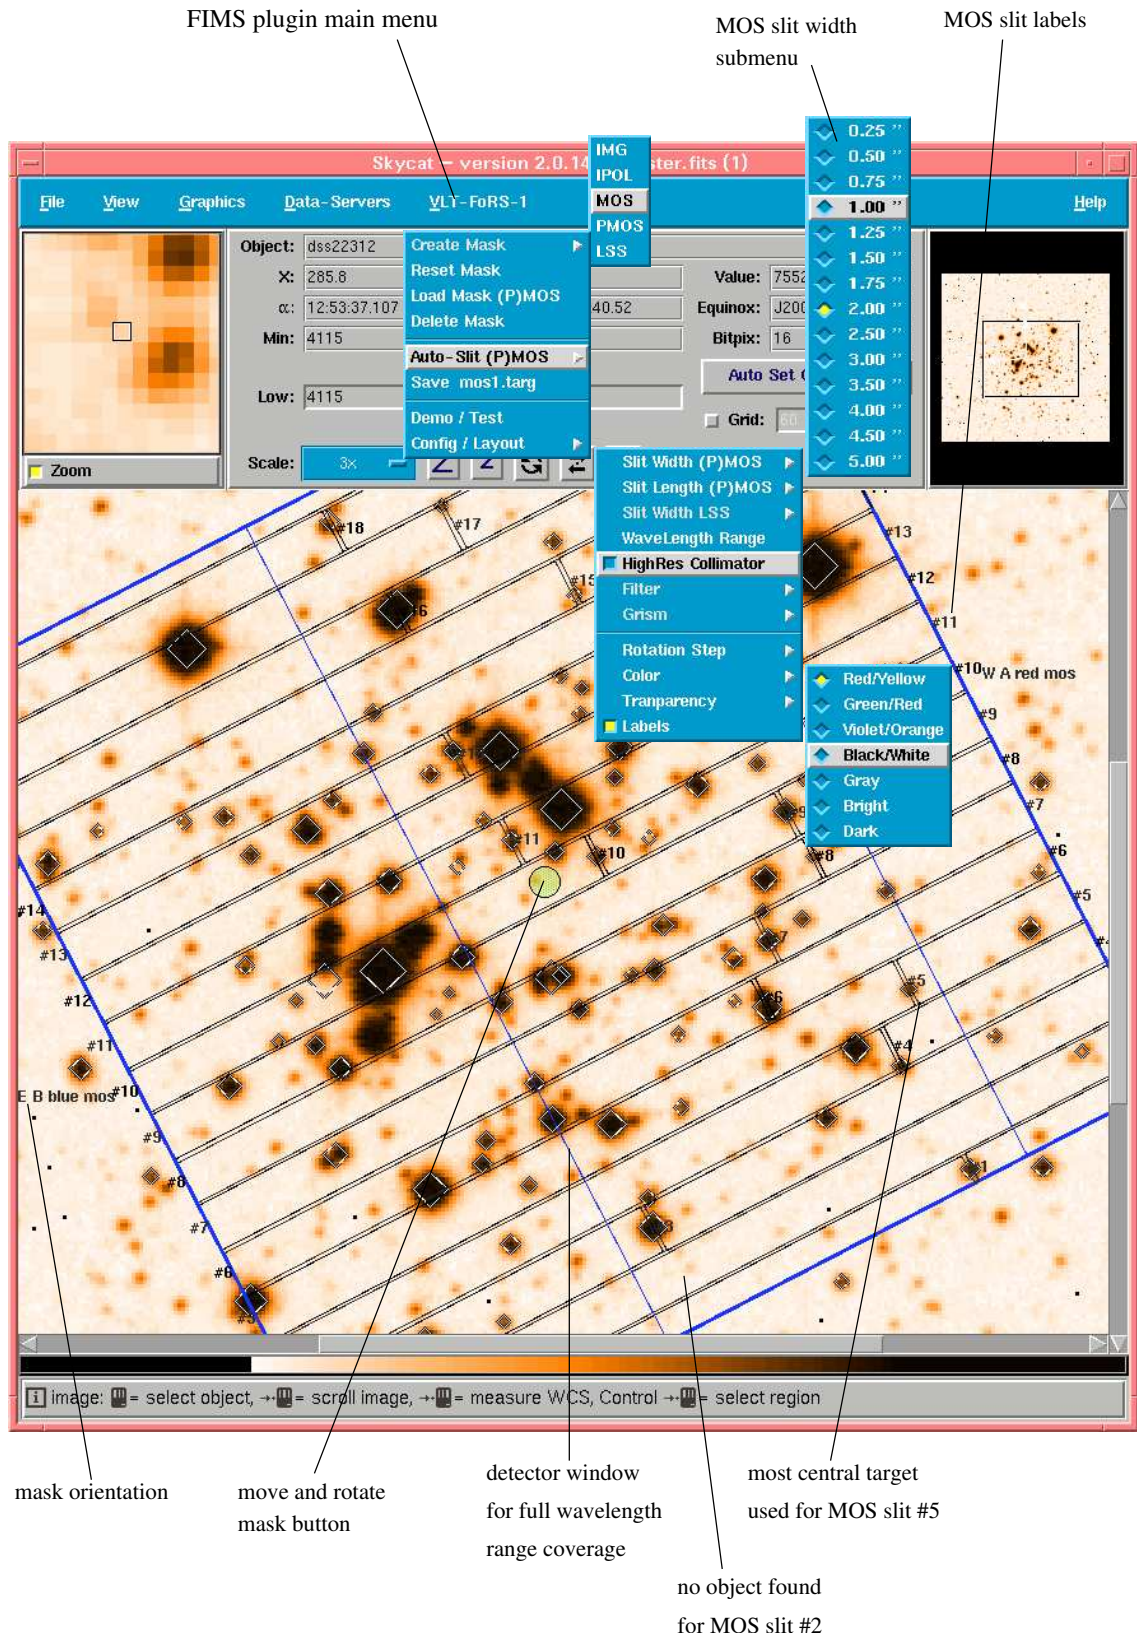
FIMS plugin main menu

MOS slit width submenu

MOS slit labels

Skycat – version 2.0.14 ster.fits (1)

IMG
IPOL
MOS
PMOS
LSS

File View Graphics Data-Servers VLT-FoRS-1 Help

Object: dss22312
X: 285.8
α: 12:53:37.107
Min: 4115
Low: 4115
Scale: 3x

Create Mask
Reset Mask
Load Mask (P)MOS
Delete Mask
Auto-Slit (P)MOS
Save mos1.targ
Demo / Test
Config / Layout

40.52
Value: 7552
Equinox: J200
Bitpix: 16
Auto Set C
Grid:

0.25 ”
0.50 ”
0.75 ”
1.00 ”
1.25 ”
1.50 ”
1.75 ”
2.00 ”
2.50 ”
3.00 ”
3.50 ”
4.00 ”
4.50 ”
5.00 ”

Zoom

Slit Width (P)MOS
Slit Length (P)MOS
Slit Width LSS
WaveLength Range
HighRes Collimator
Filter
Grism
Rotation Step
Color
Tranparency
Labels

Red/Yellow
Green/Red
Violet/Orange
Black/White
Gray
Bright
Dark

#18 #17 #16 #15 #13 #12 #11 #10 W A red mos #9 #8 #7 #6 #5 #4 #11 #10 #9 #8 #7 #6 #5 #4 #1 #14 #13 #12 #11 E B blue mos #10 #9 #8 #7 #6 #5

image: = select object, = scroll image, = measure WCS, Control = select region

mask orientation

move and rotate mask button

detector window for full wavelength range coverage

most central target used for MOS slit #5

no object found for MOS slit #2